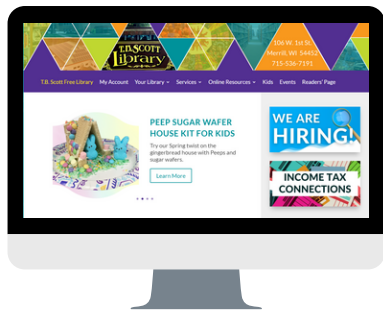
T.B. SCOTT Library

106 W. 1st St
Merrill, WI 54452
715-536-7191

T.B. Scott Free Library My Account Your Library Services Online Resources Kids Events Readers' Page

PEEP SUGAR WAFER HOUSE KIT FOR KIDS

Try our Spring twist on the gingerbread house with Peeps and sugar wafers.

Learn More

WE ARE HIRING!

INCOME TAX CONNECTIONS